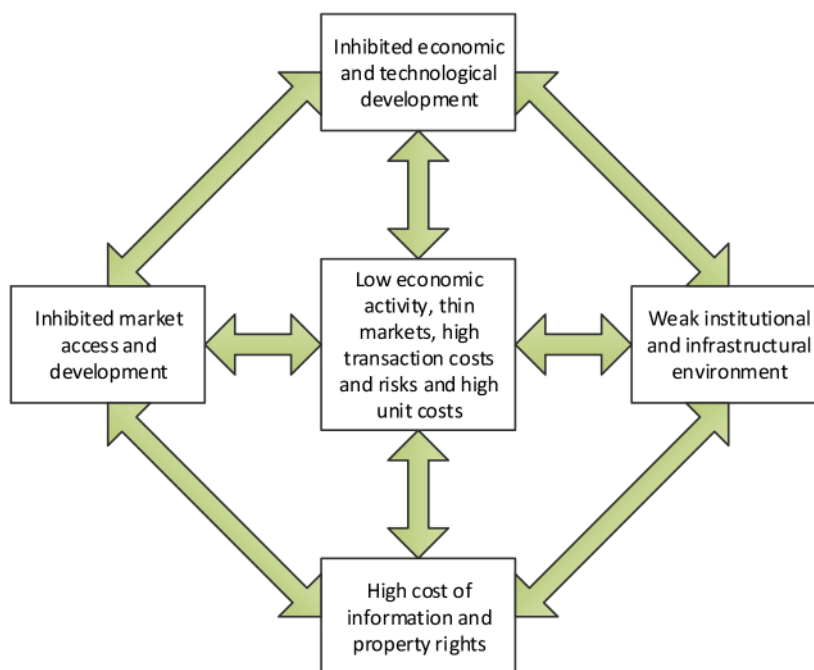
Inhibited economic and technological development

Inhibited market access and development

Low economic activity, thin markets, high transaction costs and risks and high unit costs

Weak institutional and infrastructural environment

High cost of information and property rights